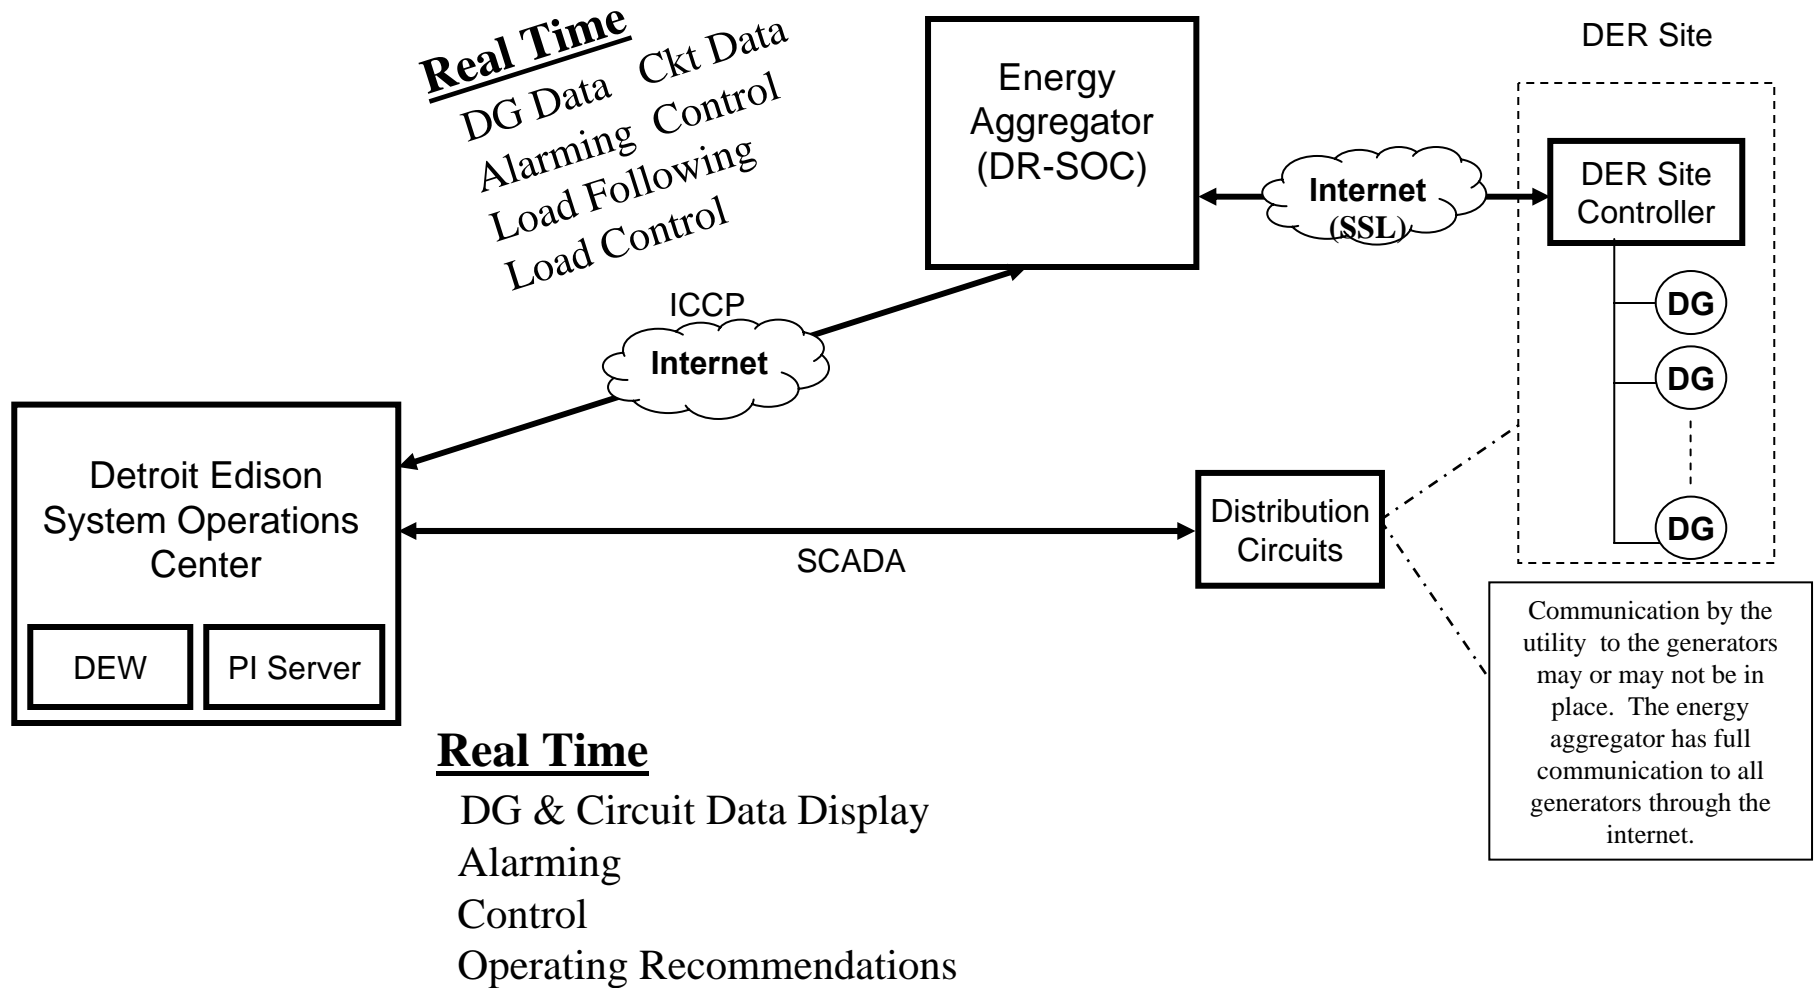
Real Time
DG Data Ckt Data
Alarming Control
Load Following
Load Control

Energy Aggregator (DR-SOC)

DER Site

DER Site Controller

Internet (SSL)

DG

DG

DG

ICCP

Internet

Detroit Edison System Operations Center

DEW

PI Server

Distribution Circuits

SCADA

Communication by the utility to the generators may or may not be in place. The energy aggregator has full communication to all generators through the internet.

Real Time
DG & Circuit Data Display
Alarming
Control
Operating Recommendations